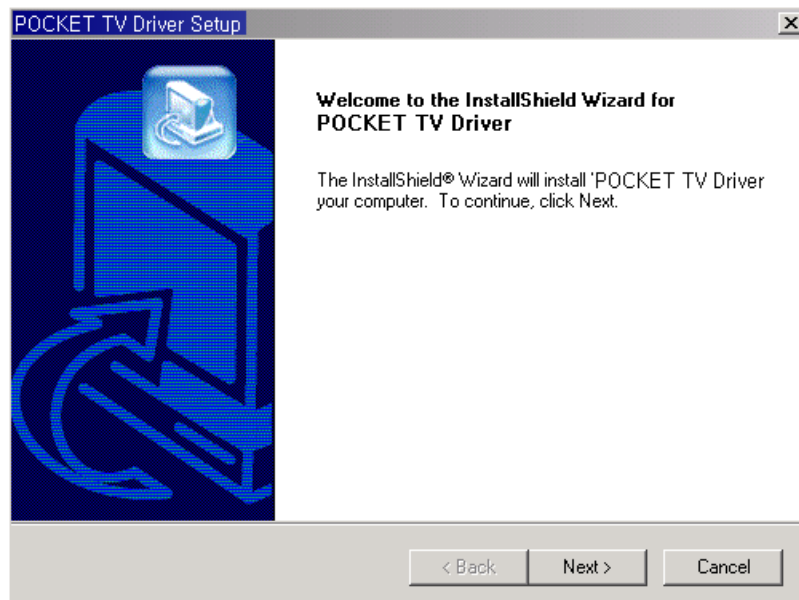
POCKET TV Driver Setup

×

Welcome to the InstallShield Wizard for POCKET TV Driver

The InstallShield® Wizard will install 'POCKET TV Driver your computer. To continue, click Next.

< Back

Next >

Cancel